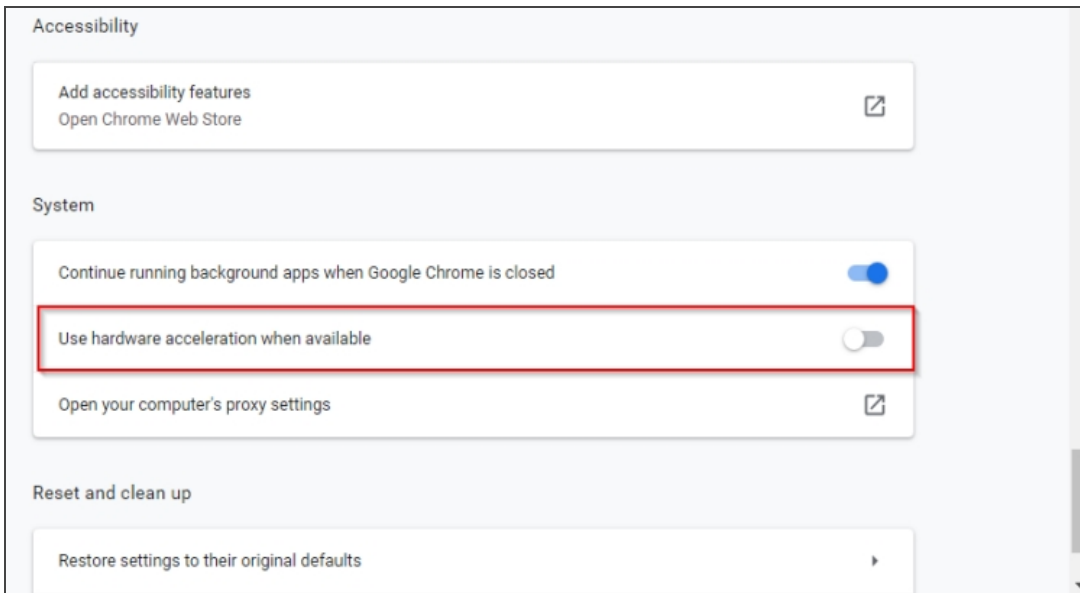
Accessibility

Add accessibility features
Open Chrome Web Store

System

Continue running background apps when Google Chrome is closed

Use hardware acceleration when available

Open your computer's proxy settings

Reset and clean up

Restore settings to their original defaults